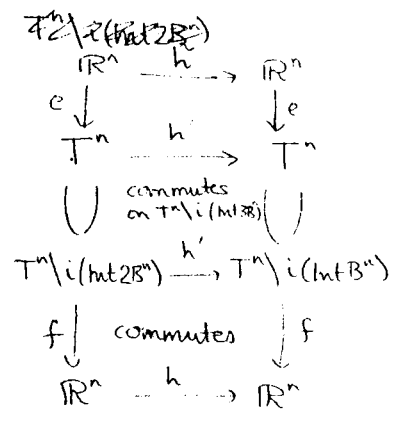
$T^n \setminus e(\text{Int}\,2B^n)$

$\mathbb{R}^n \xrightarrow{h} \mathbb{R}^n$

$e \downarrow \qquad \downarrow e$

$T^n \xrightarrow{h} T^n$

$\bigcup$ commutes on $T^n \setminus i(\text{Int}\,3B)$ $\bigcup$

$T^n \setminus i(\text{Int}\,2B^n) \xrightarrow{h'} T^n \setminus i(\text{Int}\,B^n)$

$f \downarrow$ commutes $\downarrow f$

$\mathbb{R}^n \xrightarrow{h} \mathbb{R}^n$